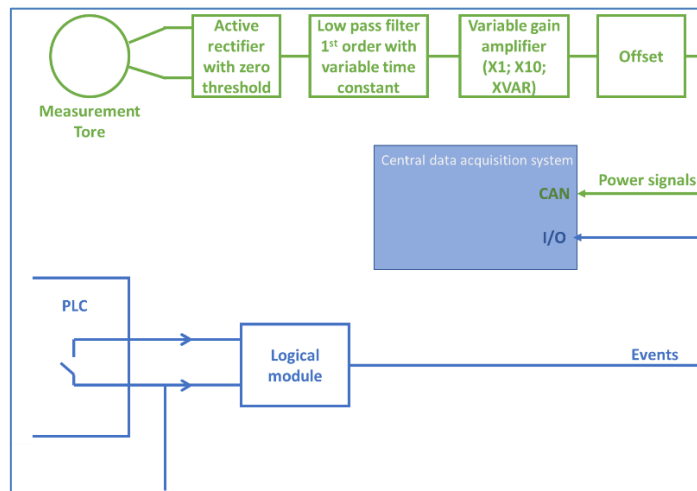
Measurement Tore

Active rectifier with zero threshold

Low pass filter 1$^{st}$ order with variable time constant

Variable gain amplifier (X1; X10; XVAR)

Offset

Central data acquisition system

CAN

I/O

Power signals

PLC

Logical module

Events